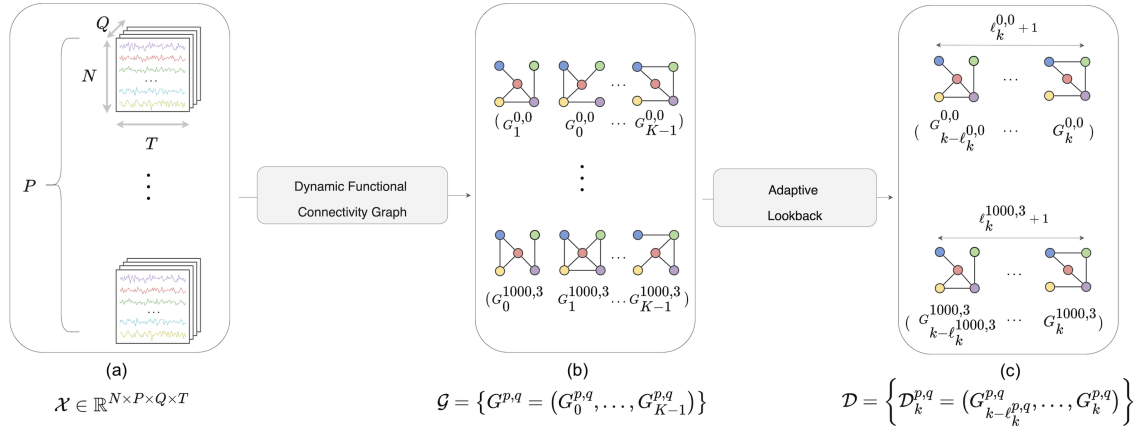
$Q$

$N$

...

$T$

$P$

...

Dynamic Functional Connectivity Graph

$(G_1^{0,0}$ $G_0^{0,0}$ ... $G_{K-1}^{0,0})$

$(G_0^{1000,3}$ $G_1^{1000,3}$ ... $G_{K-1}^{1000,3})$

Adaptive Lookback

$\ell_k^{0,0}+1$

...

$(G_{k-\ell_k^{0,0}}^{0,0}$ ... $G_k^{0,0})$

$\ell_k^{1000,3}+1$

...

$(G_{k-\ell_k^{1000,3}}^{1000,3}$ ... $G_k^{1000,3})$

(a)

$\mathcal{X} \in \mathbb{R}^{N \times P \times Q \times T}$

(b)

$\mathcal{G} = \{G^{p,q} = (G_0^{p,q}, \ldots, G_{K-1}^{p,q})\}$

(c)

$\mathcal{D} = \left\{\mathcal{D}_k^{p,q} = (G_{k-\ell_k^{p,q}}^{p,q}, \ldots, G_k^{p,q})\right\}$